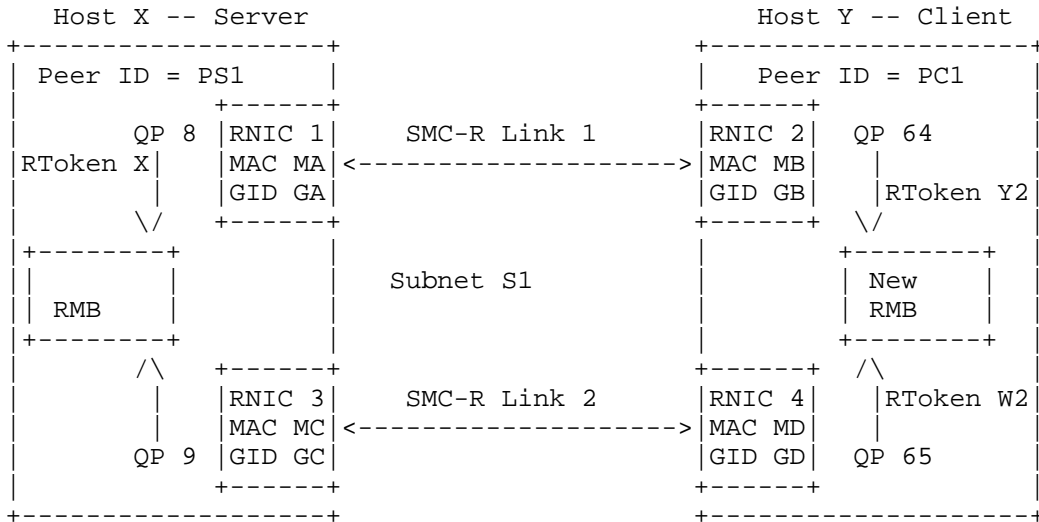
Host X -- Server

Peer ID = PS1

QP 8

RTokenX

RNIC 1
MAC MA
GID GA

SMC-R Link 1

RMB

Subnet S1

QP 9

RNIC 3
MAC MC
GID GC

SMC-R Link 2

Host Y -- Client

Peer ID = PC1

RNIC 2
MAC MB
GID GB

QP 64

RToken Y2

New RMB

RNIC 4
MAC MD
GID GD

RToken W2

QP 65